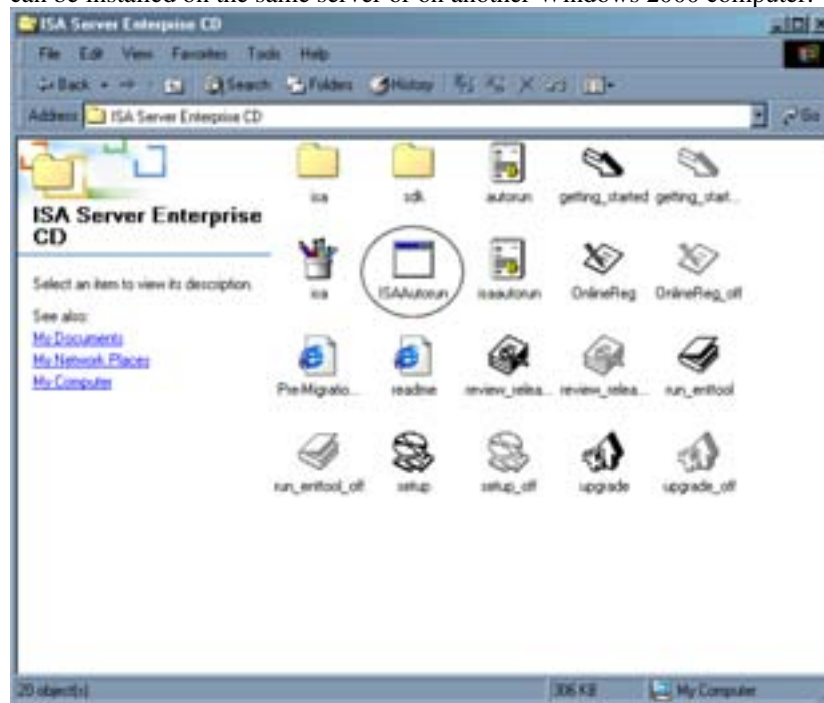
can be installed on the same server or on another Windows 2000 computer.

ISA Server Enterprise CD

File Edit View Favorites Tools Help

Back Search Folders History

Address ISA Server Enterprise CD

Go

ISA Server Enterprise CD

Select an item to view its description.

See also:
My Documents
My Network Places
My Computer

isa
sdk
autorun
getting_started
getting_start...
isa
ISAAutorun
isaautorun
OnlineReg
OnlineReg_off
PreMigratio...
readme
review_relea...
review_relea...
run_entool
run_entool_off
setup
setup_off
upgrade
upgrade_off

20 object(s)
306 KB
My Computer